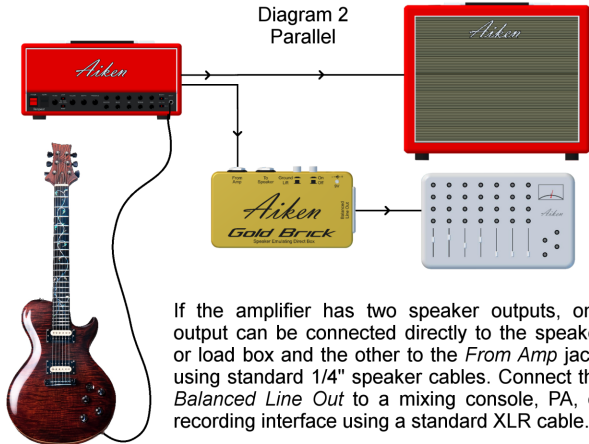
Diagram 2
Parallel

Aiken

Aiken

From Amp
To Speaker
Ground Lift
On Off

Aiken
Gold Brick
Speaker Emulating Direct Box

Balanced Line Out

Aiken

If the amplifier has two speaker outputs, o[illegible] output can be connected directly to the speak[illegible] or load box and the other to the *From Amp* jac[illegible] using standard 1/4" speaker cables. Connect th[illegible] *Balanced Line Out* to a mixing console, PA, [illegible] recording interface using a standard XLR cable.